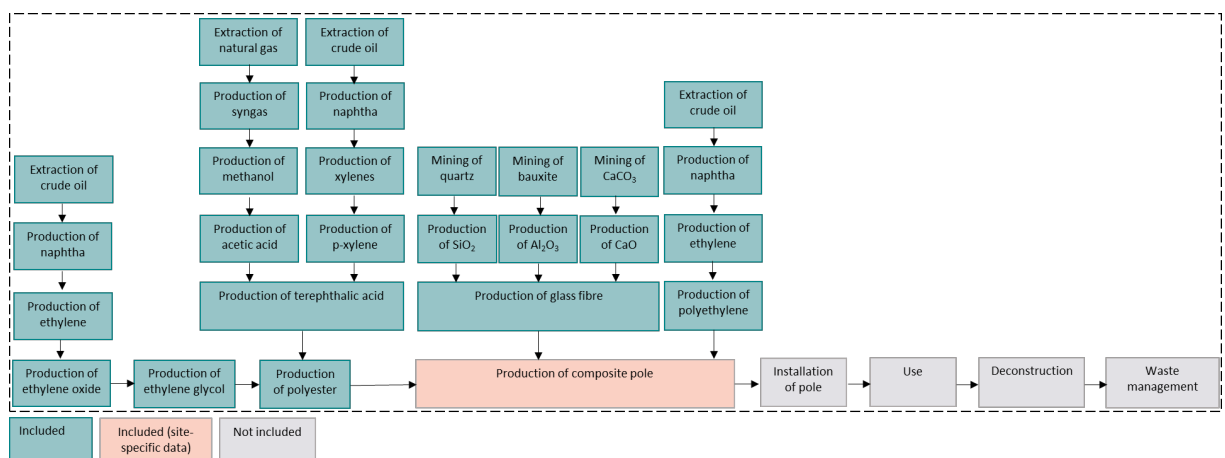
Extraction of natural gas

Extraction of crude oil

Production of syngas

Production of naphtha

Production of methanol

Production of xylenes

Production of acetic acid

Production of p-xylene

Production of terephthalic acid

Mining of quartz

Mining of bauxite

Mining of $CaCO_3$

Production of $SiO_2$

Production of $Al_2O_3$

Production of CaO

Production of glass fibre

Extraction of crude oil

Production of naphtha

Production of ethylene

Production of polyethylene

Extraction of crude oil

Production of naphtha

Production of ethylene

Production of ethylene oxide

Production of ethylene glycol

Production of polyester

Production of composite pole

Installation of pole

Use

Deconstruction

Waste management

Included

Included (site-specific data)

Not included